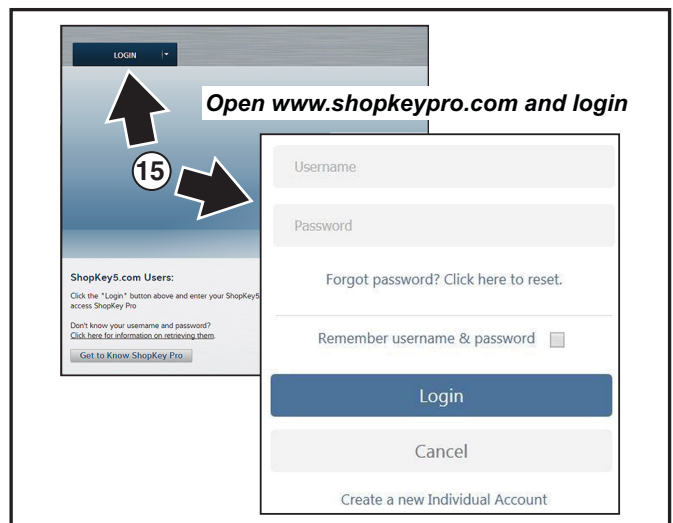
LOGIN

Open www.shopkeypro.com and login

15

Username

Password

Forgot password? Click here to reset.

Remember username & password

Login

Cancel

Create a new Individual Account

ShopKey5.com Users:

Click the "Login" button above and enter your ShopKey5 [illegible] access ShopKey Pro

Don't know your username and password? Click here for information on retrieving them.

Get to Know ShopKey Pro